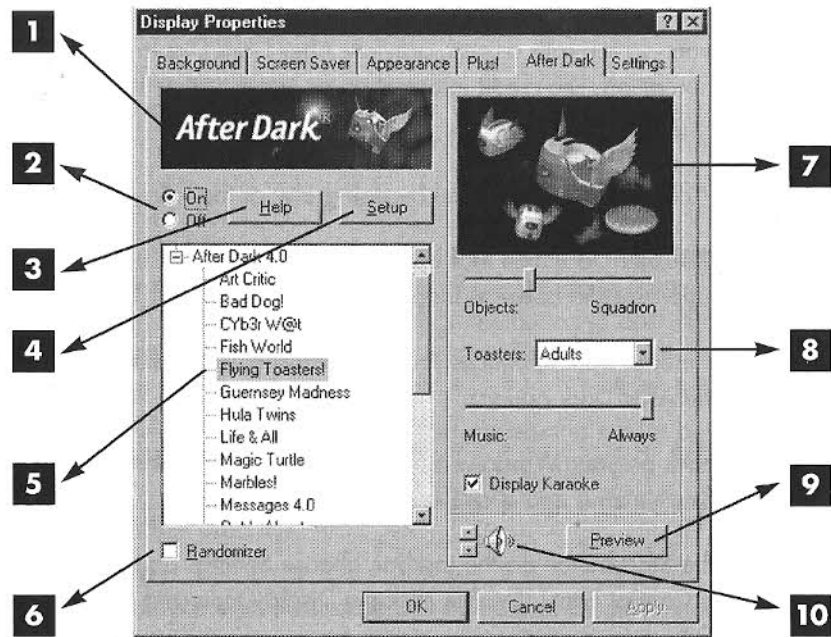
1

2

3

4

5

6

7

8

9

10

Display Properties

?

Background | Screen Saver | Appearance | Plus! | After Dark | Settings

After Dark

On
Off

Help

Setup

After Dark 4.0
Art Critic
Bad Dog!
CYb3r W@t
Fish World
Flying Toasters!
Guernsey Madness
Hula Twins
Life & All
Magic Turtle
Marbles!
Messages 4.0
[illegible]

Randomizer

Objects: Squadron

Toasters: Adults

Music: Always

Display Karaoke

Preview

OK

Cancel

Apply